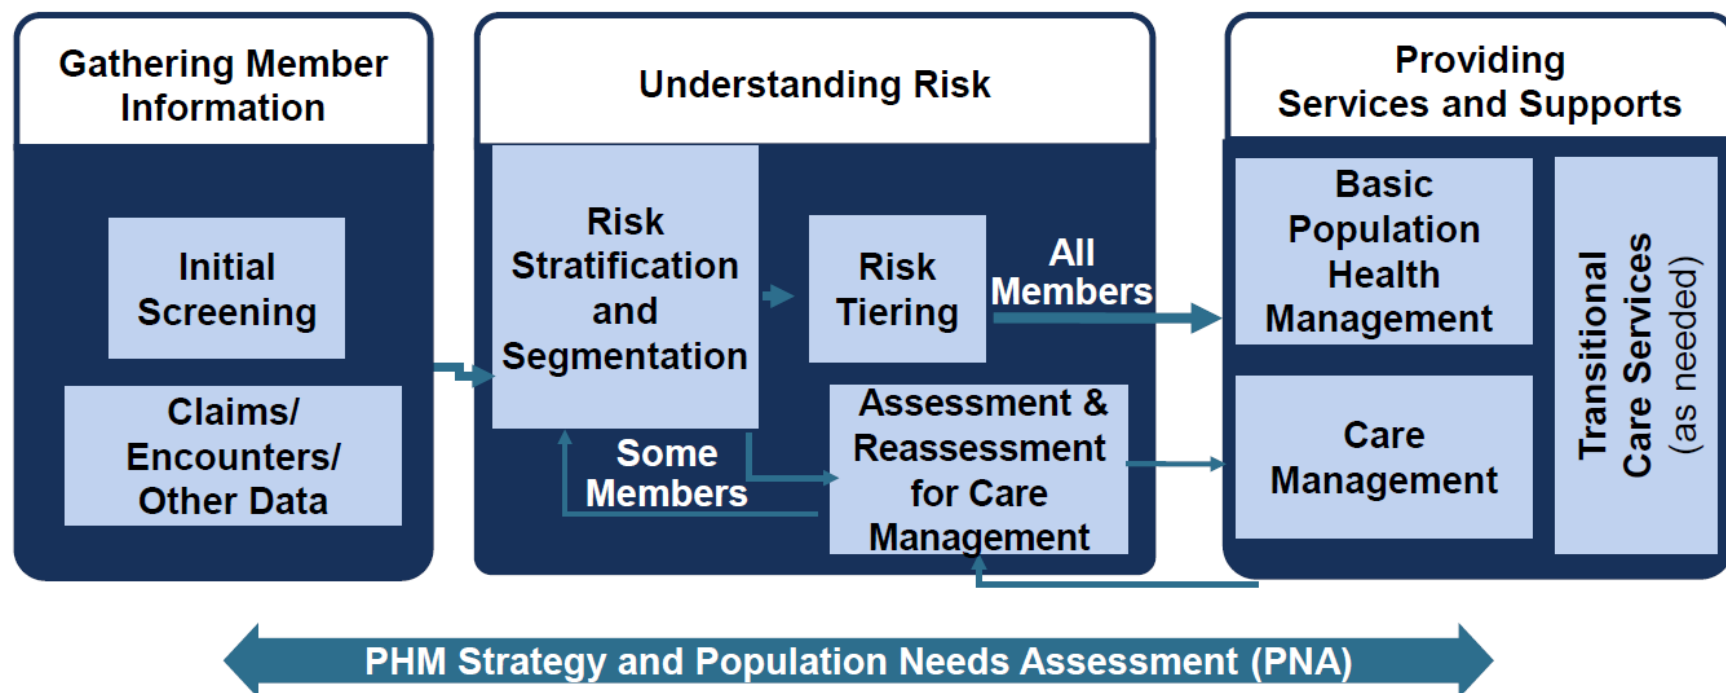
Gathering Member Information

Initial Screening

Claims/ Encounters/ Other Data

Understanding Risk

Risk Stratification and Segmentation

Risk Tiering

All Members

Some Members

Assessment & Reassessment for Care Management

Providing Services and Supports

Basic Population Health Management

Care Management

Transitional Care Services (as needed)

PHM Strategy and Population Needs Assessment (PNA)